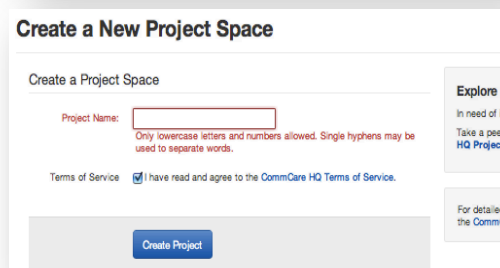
Create a New Project Space

Create a Project Space

Project Name:

Only lowercase letters and numbers allowed. Single hyphens may be used to separate words.

Terms of Service

I have read and agree to the CommCare HQ Terms of Service.

Create Project

Explore

In need of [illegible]

Take a pee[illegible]
HQ Projec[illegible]

For detaile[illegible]
the Comm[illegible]